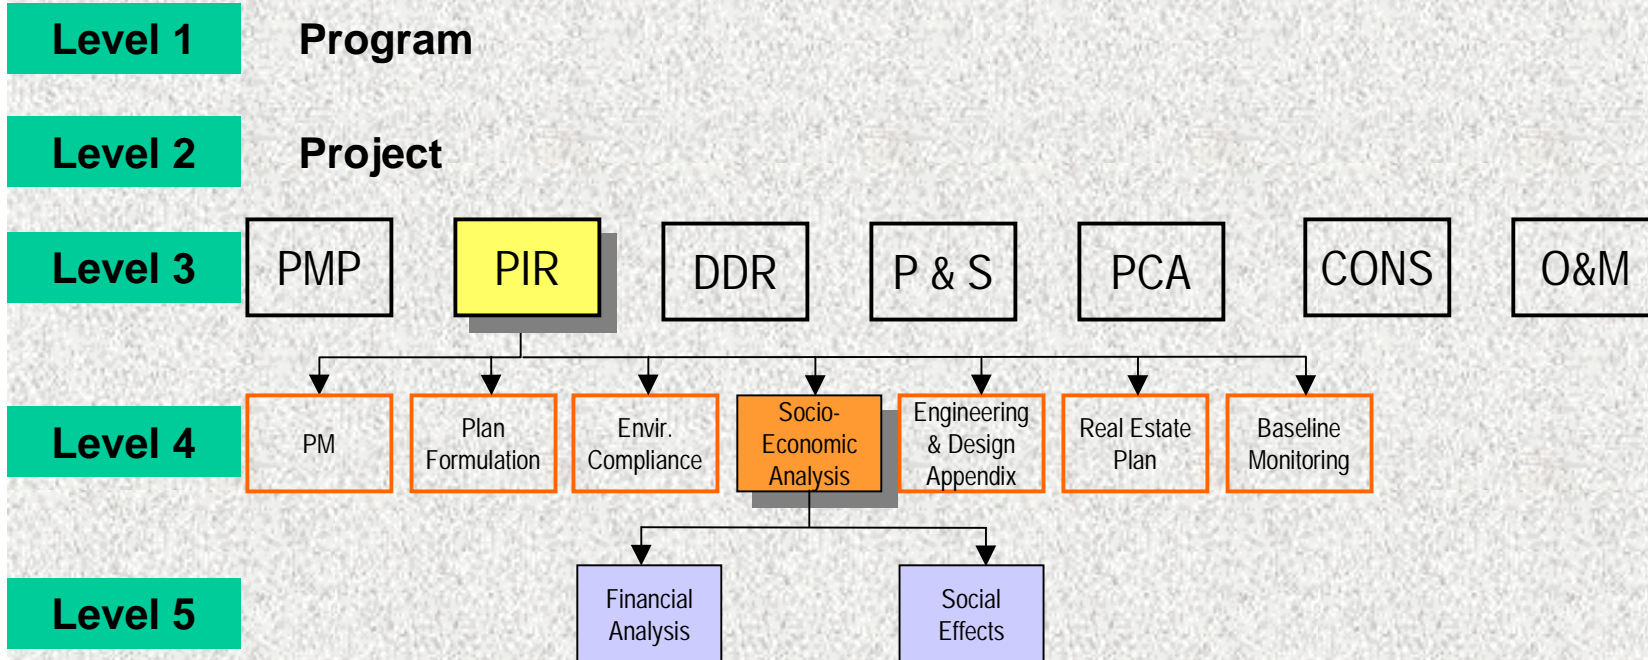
Level 1 Program

Level 2 Project

Level 3

PMP

PIR

DDR

P & S

PCA

CONS

O&M

Level 4

PM

Plan Formulation

Envir. Compliance

Socio-Economic Analysis

Engineering & Design Appendix

Real Estate Plan

Baseline Monitoring

Level 5

Financial Analysis

Social Effects